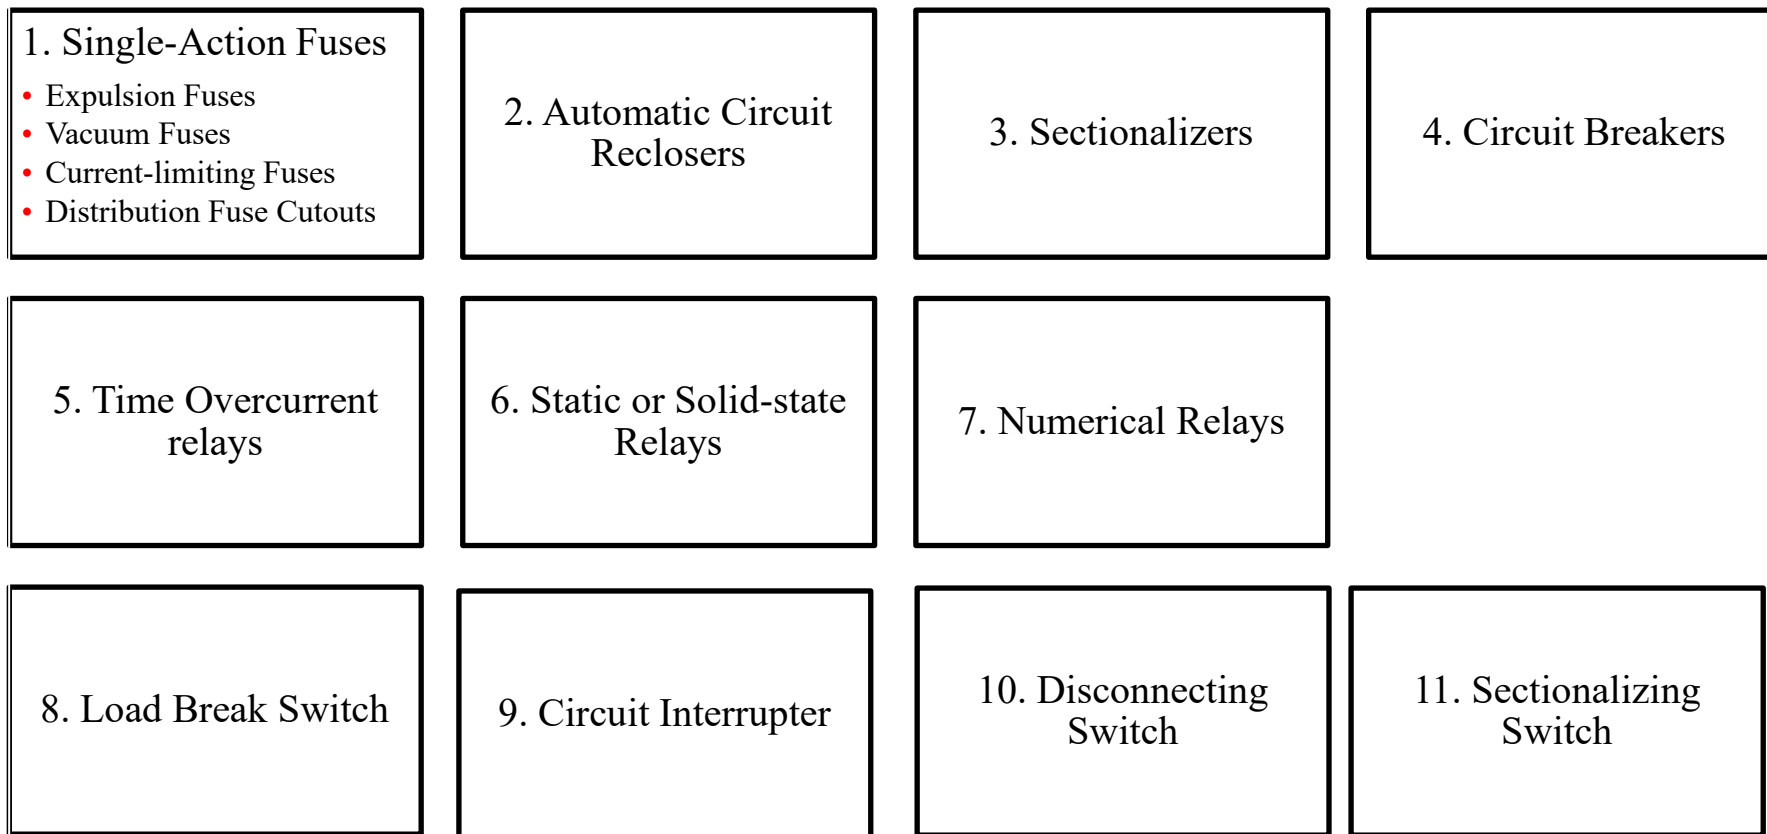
1. Single-Action Fuses

- Expulsion Fuses
- Vacuum Fuses
- Current-limiting Fuses
- Distribution Fuse Cutouts

2. Automatic Circuit Reclosers

3. Sectionalizers

4. Circuit Breakers

5. Time Overcurrent relays

6. Static or Solid-state Relays

7. Numerical Relays

8. Load Break Switch

9. Circuit Interrupter

10. Disconnecting Switch

11. Sectionalizing Switch